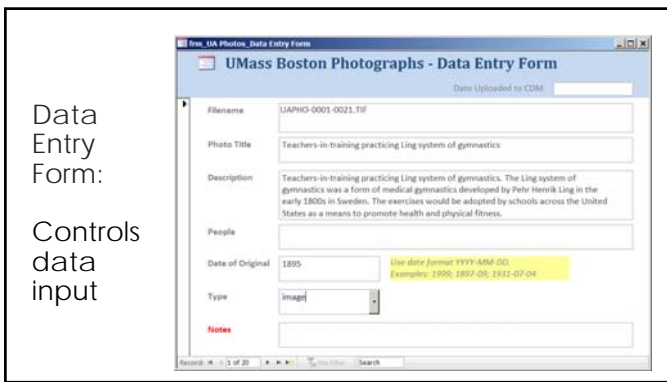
Data Entry Form:

Controls data input

frm_UA Photos_Data Entry Form

UMass Boston Photographs - Data Entry Form

Date Uploaded to CDM

Filename UAPHO-0001-0021.TIF

Photo Title Teachers-in-training practicing Ling system of gymnastics

Description Teachers-in-training practicing Ling system of gymnastics. The Ling system of gymnastics was a form of medical gymnastics developed by Pehr Henrik Ling in the early 1800s in Sweden. The exercises would be adopted by schools across the United States as a means to promote health and physical fitness.

People

Date of Original 1895

Use date format YYYY-MM-DD. Examples: 1999; 1897-09; 1931-07-04

Type image

Notes

Record: 1 of 20 No Filter Search